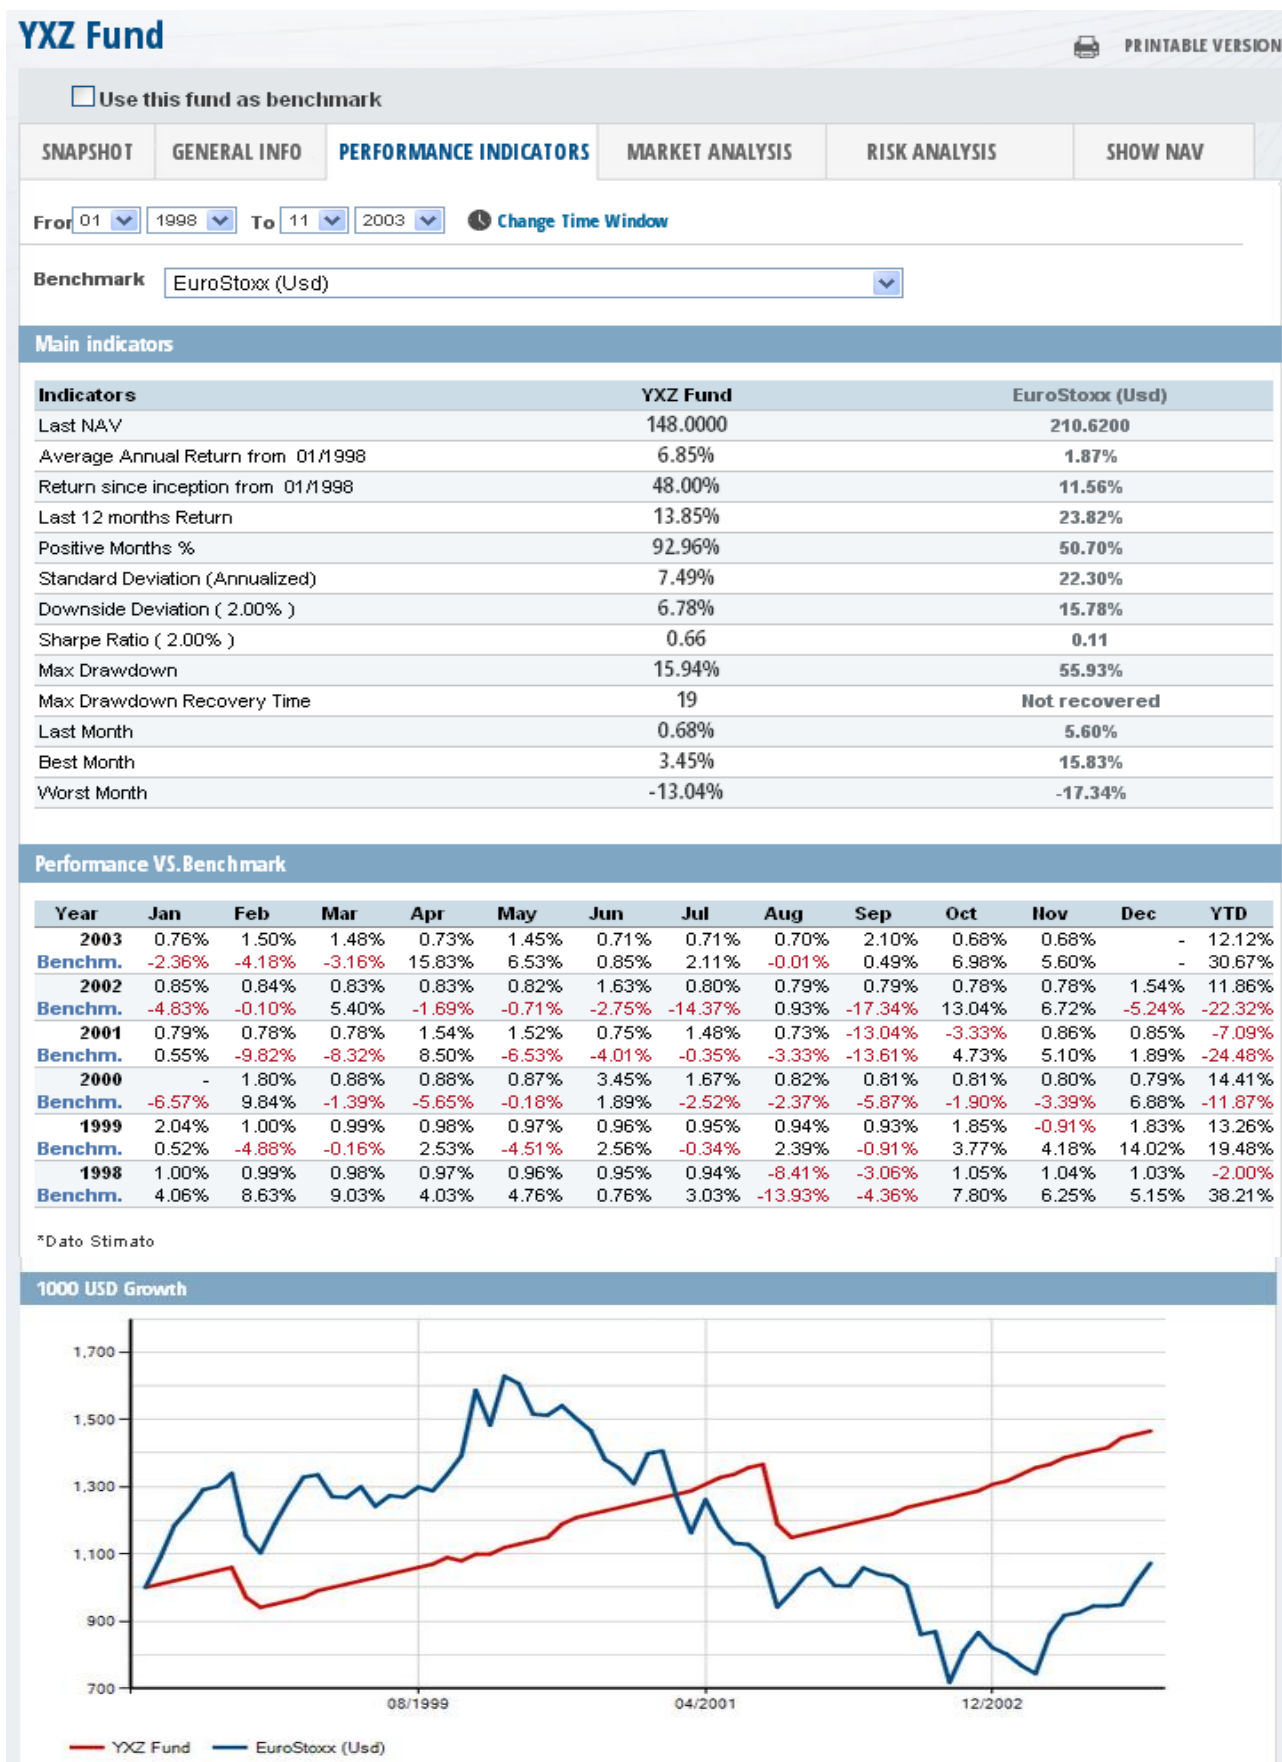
YXZ Fund

PRINTABLE VERSION

Use this fund as benchmark

SNAPSHOT | GENERAL INFO | PERFORMANCE INDICATORS | MARKET ANALYSIS | RISK ANALYSIS | SHOW NAV

Fror 01 1998 To 11 2003 Change Time Window

Benchmark EuroStoxx (Usd)

Main indicators

| Indicators | YXZ Fund | EuroStoxx (Usd) |
|---|---|---|
| Last NAV | 148.0000 | 210.6200 |
| Average Annual Return from 01/1998 | 6.85% | 1.87% |
| Return since inception from 01/1998 | 48.00% | 11.56% |
| Last 12 months Return | 13.85% | 23.82% |
| Positive Months % | 92.96% | 50.70% |
| Standard Deviation (Annualized) | 7.49% | 22.30% |
| Downside Deviation ( 2.00% ) | 6.78% | 15.78% |
| Sharpe Ratio ( 2.00% ) | 0.66 | 0.11 |
| Max Drawdown | 15.94% | 55.93% |
| Max Drawdown Recovery Time | 19 | Not recovered |
| Last Month | 0.68% | 5.60% |
| Best Month | 3.45% | 15.83% |
| Worst Month | -13.04% | -17.34% |

Performance VS.Benchmark

| Year | Jan | Feb | Mar | Apr | May | Jun | Jul | Aug | Sep | Oct | Nov | Dec | YTD |
|---|---|---|---|---|---|---|---|---|---|---|---|---|---|
| 2003 | 0.76% | 1.50% | 1.48% | 0.73% | 1.45% | 0.71% | 0.71% | 0.70% | 2.10% | 0.68% | 0.68% | - | 12.12% |
| Benchm. | -2.36% | -4.18% | -3.16% | 15.83% | 6.53% | 0.85% | 2.11% | -0.01% | 0.49% | 6.98% | 5.60% | - | 30.67% |
| 2002 | 0.85% | 0.84% | 0.83% | 0.83% | 0.82% | 1.63% | 0.80% | 0.79% | 0.79% | 0.78% | 0.78% | 1.54% | 11.86% |
| Benchm. | -4.83% | -0.10% | 5.40% | -1.69% | -0.71% | -2.75% | -14.37% | 0.93% | -17.34% | 13.04% | 6.72% | -5.24% | -22.32% |
| 2001 | 0.79% | 0.78% | 0.78% | 1.54% | 1.52% | 0.75% | 1.48% | 0.73% | -13.04% | -3.33% | 0.86% | 0.85% | -7.09% |
| Benchm. | 0.55% | -9.82% | -8.32% | 8.50% | -6.53% | -4.01% | -0.35% | -3.33% | -13.61% | 4.73% | 5.10% | 1.89% | -24.48% |
| 2000 | - | 1.80% | 0.88% | 0.88% | 0.87% | 3.45% | 1.67% | 0.82% | 0.81% | 0.81% | 0.80% | 0.79% | 14.41% |
| Benchm. | -6.57% | 9.84% | -1.39% | -5.65% | -0.18% | 1.89% | -2.52% | -2.37% | -5.87% | -1.90% | -3.39% | 6.88% | -11.87% |
| 1999 | 2.04% | 1.00% | 0.99% | 0.98% | 0.97% | 0.96% | 0.95% | 0.94% | 0.93% | 1.85% | -0.91% | 1.83% | 13.26% |
| Benchm. | 0.52% | -4.88% | -0.16% | 2.53% | -4.51% | 2.56% | -0.34% | 2.39% | -0.91% | 3.77% | 4.18% | 14.02% | 19.48% |
| 1998 | 1.00% | 0.99% | 0.98% | 0.97% | 0.96% | 0.95% | 0.94% | -8.41% | -3.06% | 1.05% | 1.04% | 1.03% | -2.00% |
| Benchm. | 4.06% | 8.63% | 9.03% | 4.03% | 4.76% | 0.76% | 3.03% | -13.93% | -4.36% | 7.80% | 6.25% | 5.15% | 38.21% |

*Dato Stimato

1000 USD Growth

1,700
1,500
1,300
1,100
900
700
08/1999
04/2001
12/2002

YXZ Fund EuroStoxx (Usd)